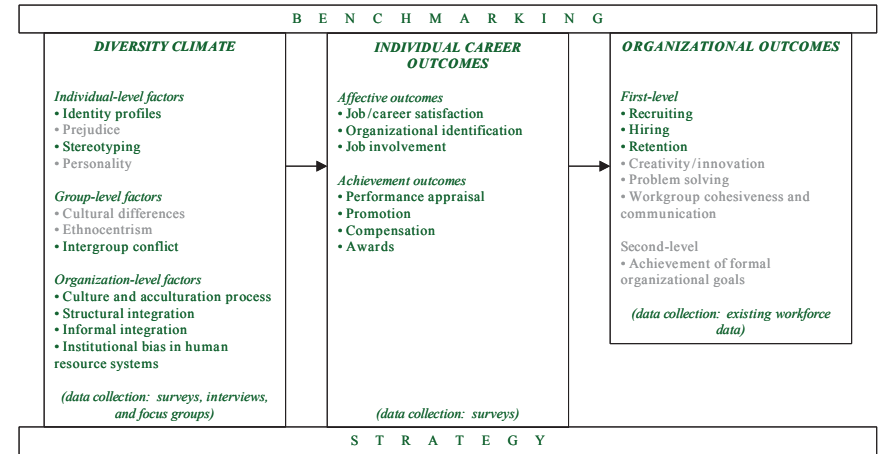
B E N C H M A R K I N G

DIVERSITY CLIMATE

Individual-level factors
• Identity profiles
• Prejudice
• Stereotyping
• Personality

Group-level factors
• Cultural differences
• Ethnocentrism
• Intergroup conflict

Organization-level factors
• Culture and acculturation process
• Structural integration
• Informal integration
• Institutional bias in human resource systems

(data collection: surveys, interviews, and focus groups)

INDIVIDUAL CAREER OUTCOMES

Affective outcomes
• Job/career satisfaction
• Organizational identification
• Job involvement

Achievement outcomes
• Performance appraisal
• Promotion
• Compensation
• Awards

(data collection: surveys)

ORGANIZATIONAL OUTCOMES

First-level
• Recruiting
• Hiring
• Retention
• Creativity/innovation
• Problem solving
• Workgroup cohesiveness and communication

Second-level
• Achievement of formal organizational goals

(data collection: existing workforce data)

S T R A T E G Y